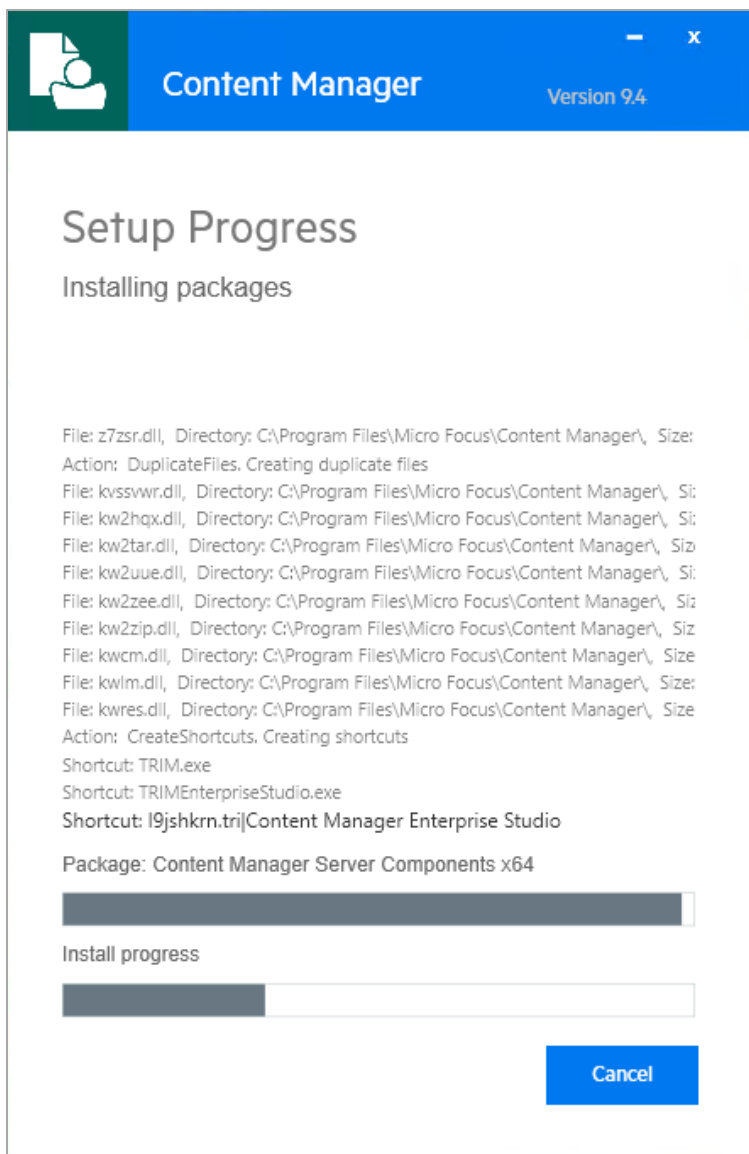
Content Manager

Version 9.4

Setup Progress

Installing packages

File: z7zsr.dll, Directory: C:\Program Files\Micro Focus\Content Manager\, Size:
Action: DuplicateFiles. Creating duplicate files
File: kvssvwr.dll, Directory: C:\Program Files\Micro Focus\Content Manager\, Si:
File: kw2hqx.dll, Directory: C:\Program Files\Micro Focus\Content Manager\, Si:
File: kw2tar.dll, Directory: C:\Program Files\Micro Focus\Content Manager\, Siz
File: kw2uue.dll, Directory: C:\Program Files\Micro Focus\Content Manager\, Si:
File: kw2zee.dll, Directory: C:\Program Files\Micro Focus\Content Manager\, Siz
File: kw2zip.dll, Directory: C:\Program Files\Micro Focus\Content Manager\, Siz
File: kwcm.dll, Directory: C:\Program Files\Micro Focus\Content Manager\, Size
File: kwlm.dll, Directory: C:\Program Files\Micro Focus\Content Manager\, Size:
File: kwres.dll, Directory: C:\Program Files\Micro Focus\Content Manager\, Size
Action: CreateShortcuts. Creating shortcuts
Shortcut: TRIM.exe
Shortcut: TRIMEnterpriseStudio.exe
Shortcut: l9jshkrn.tri|Content Manager Enterprise Studio

Package: Content Manager Server Components x64

Install progress

Cancel